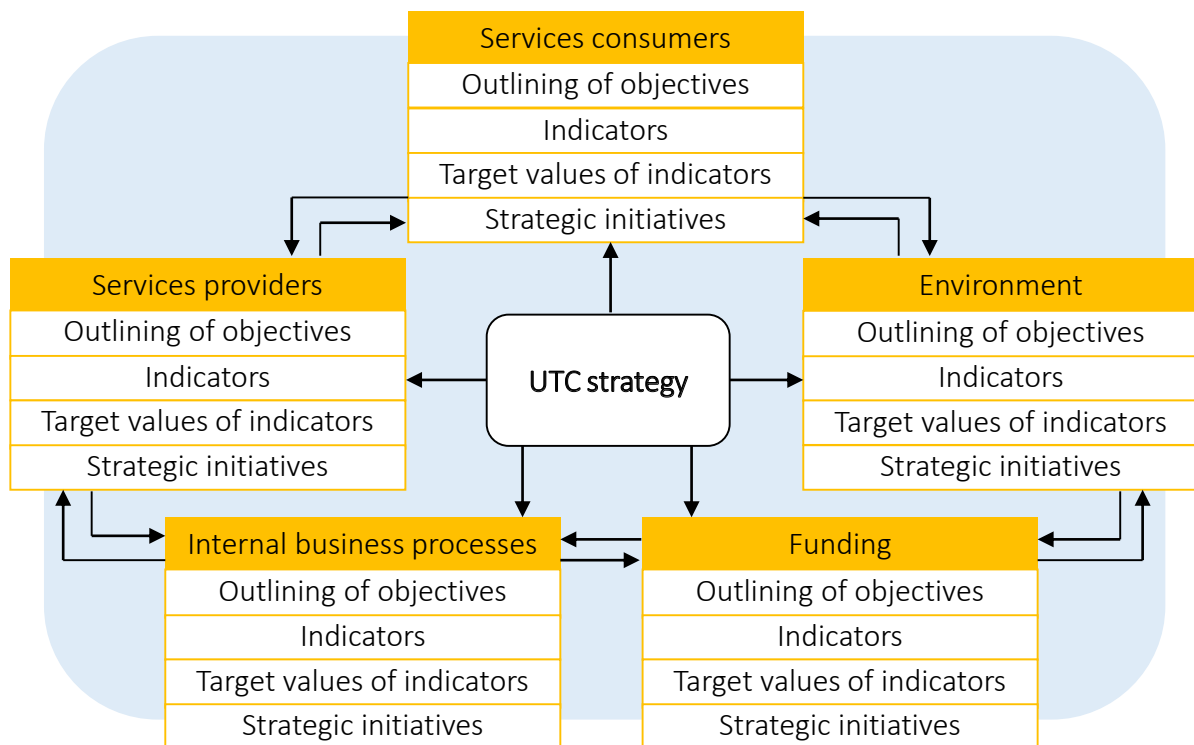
Services consumers
Outlining of objectives
Indicators
Target values of indicators
Strategic initiatives

Services providers
Outlining of objectives
Indicators
Target values of indicators
Strategic initiatives

UTC strategy

Environment
Outlining of objectives
Indicators
Target values of indicators
Strategic initiatives

Internal business processes
Outlining of objectives
Indicators
Target values of indicators
Strategic initiatives

Funding
Outlining of objectives
Indicators
Target values of indicators
Strategic initiatives